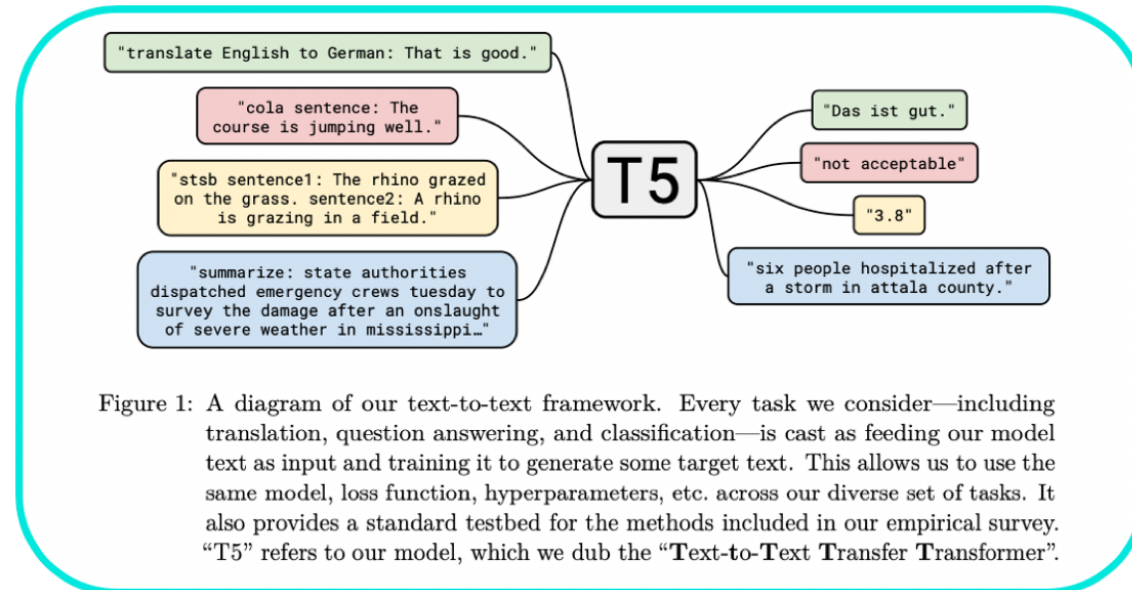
"translate English to German: That is good."

"cola sentence: The course is jumping well."

"stsb sentence1: The rhino grazed on the grass. sentence2: A rhino is grazing in a field."

"summarize: state authorities dispatched emergency crews tuesday to survey the damage after an onslaught of severe weather in mississippi…"

T5

"Das ist gut."

"not acceptable"

"3.8"

"six people hospitalized after a storm in attala county."

Figure 1: A diagram of our text-to-text framework. Every task we consider—including translation, question answering, and classification—is cast as feeding our model text as input and training it to generate some target text. This allows us to use the same model, loss function, hyperparameters, etc. across our diverse set of tasks. It also provides a standard testbed for the methods included in our empirical survey. "T5" refers to our model, which we dub the "Text-to-Text Transfer Transformer".